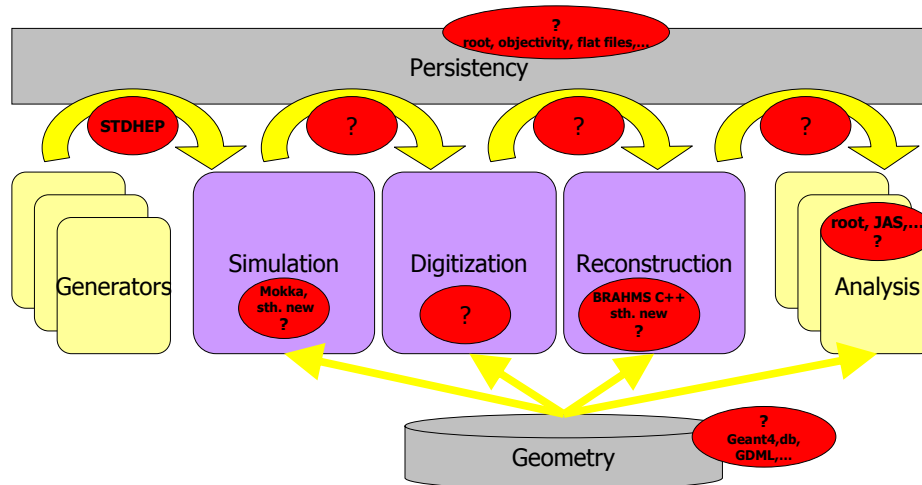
?
root, objectivity, flat files,...

Persistency

STDHEP

?

?

?

Generators

Simulation

Mokka,
sth. new
?

Digitization

?

Reconstruction

BRAHMS C++
sth. new
?

root, JAS,...
?

Analysis

Geometry

?
Geant4,db,
GDML,...